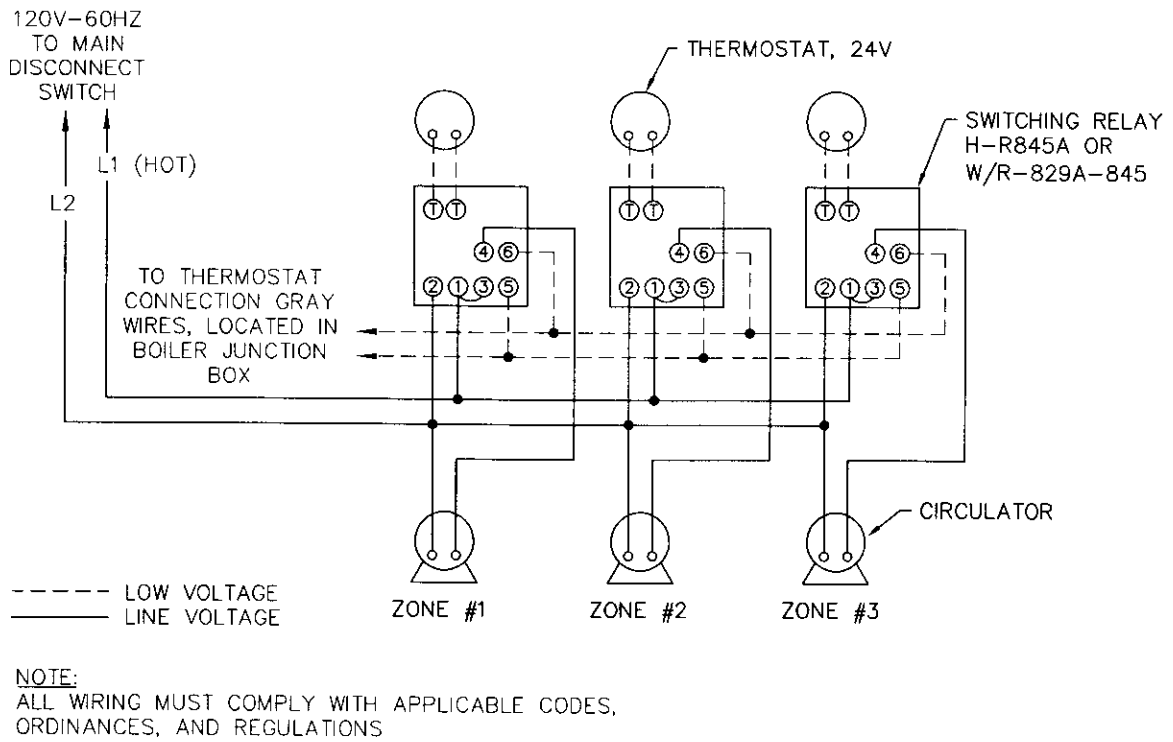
120V-60HZ
TO MAIN
DISCONNECT
SWITCH

L1 (HOT)

L2

THERMOSTAT, 24V

SWITCHING RELAY
H-R845A OR
W/R-829A-845

T T
4 6
2 1 3 5

T T
4 6
2 1 3 5

T T
4 6
2 1 3 5

TO THERMOSTAT
CONNECTION GRAY
WIRES, LOCATED IN
BOILER JUNCTION
BOX

CIRCULATOR

LOW VOLTAGE
LINE VOLTAGE

ZONE #1
ZONE #2
ZONE #3

NOTE:
ALL WIRING MUST COMPLY WITH APPLICABLE CODES, ORDINANCES, AND REGULATIONS